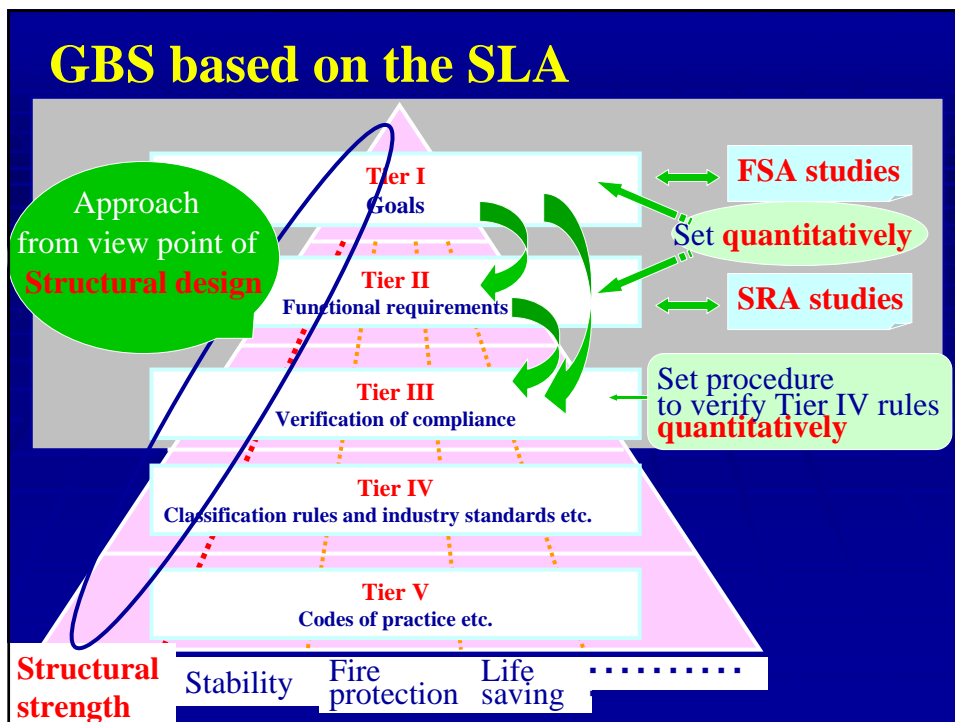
GBS based on the SLA

Approach from view point of Structural design

Tier I
Goals

Tier II
Functional requirements

Tier III
Verification of compliance

Tier IV
Classification rules and industry standards etc.

Tier V
Codes of practice etc.

FSA studies

Set quantitatively

SRA studies

Set procedure to verify Tier IV rules quantitatively

Structural strength

Stability

Fire protection

Life saving

..........